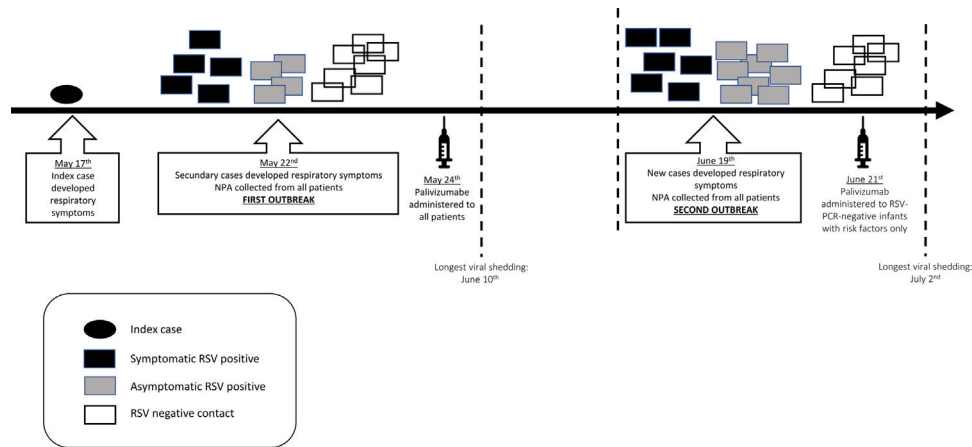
May 17$^{th}$
Index case developed respiratory symptoms

May 22$^{nd}$
Secundary cases developed respiratory symptoms
NPA collected from all patients
FIRST OUTBREAK

May 24$^{th}$
Palivizumabe administered to all patients

Longest viral shedding: June 10$^{th}$

June 19$^{th}$
New cases developed respiratory symptoms
NPA collected from all patients
SECOND OUTBREAK

June 21$^{st}$
Palivizumab administered to RSV-PCR-negative infants with risk factors only

Longest viral shedding: July 2$^{nd}$

Index case
Symptomatic RSV positive
Asymptomatic RSV positive
RSV negative contact